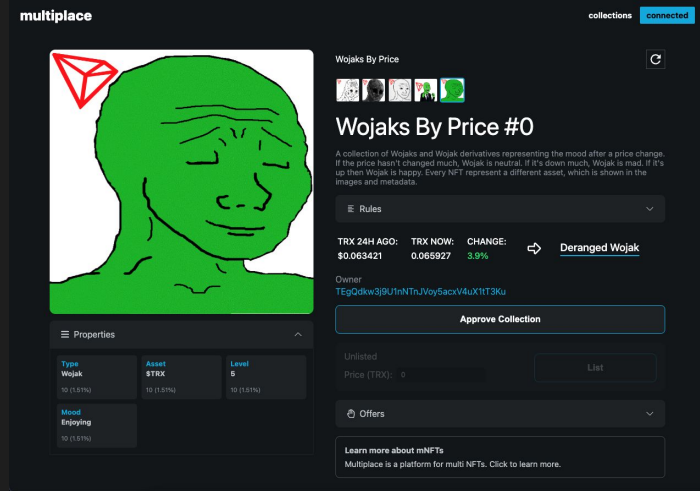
multiplace

collections connected

Wojaks By Price

Wojaks By Price #0

A collection of Wojaks and Wojak derivatives representing the mood after a price change. If the price hasn't changed much, Wojak is neutral. If it's down much, Wojak is mad. If it's up then Wojak is happy. Every NFT represent a different asset, which is shown in the images and metadata.

Rules

TRX 24H AGO: $0.063421
TRX NOW: 0.065927
CHANGE: 3.9%

Deranged Wojak

Owner
TEgQdkw3j9U1nNTnJVoy5acxV4uX1tT3Ku

Approve Collection

Unlisted
Price (TRX): 0
List

Offers

Learn more about mNFTs
Multiplace is a platform for multi NFTs. Click to learn more.

Properties

| Type | Asset | Level |
|---|---|---|
| Wojak | $TRX | 5 |
| 10 (1.51%) | 10 (1.51%) | 10 (1.51%) |

Mood
Enjoying
10 (1.51%)